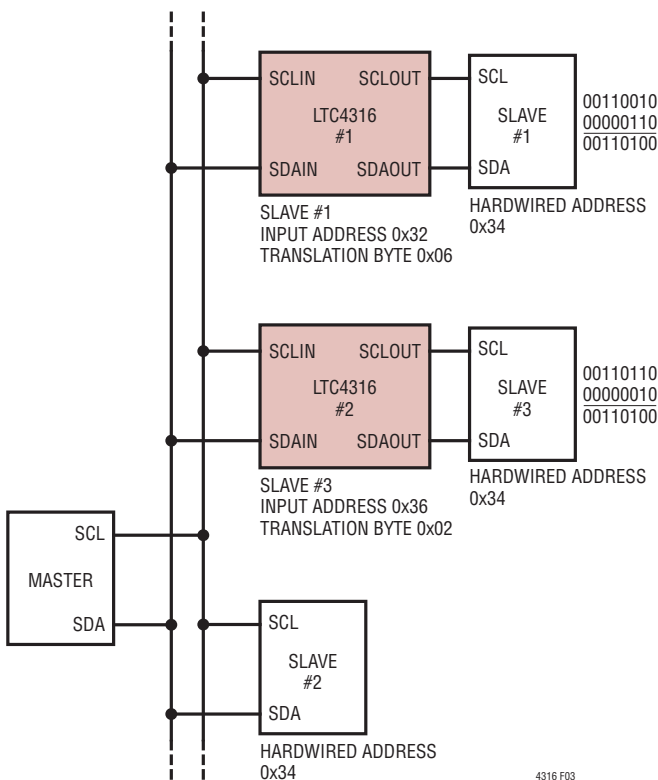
SCLIN SCLOUT
LTC4316
#1
SDAIN SDAOUT

SCL
SLAVE
#1
SDA

00110010
00000110
00110100

SLAVE #1
INPUT ADDRESS 0x32
TRANSLATION BYTE 0x06

HARDWIRED ADDRESS
0x34

SCLIN SCLOUT
LTC4316
#2
SDAIN SDAOUT

SCL
SLAVE
#3
SDA

00110110
00000010
00110100

SLAVE #3
INPUT ADDRESS 0x36
TRANSLATION BYTE 0x02

HARDWIRED ADDRESS
0x34

SCL
MASTER
SDA

SCL
SLAVE
#2
SDA

HARDWIRED ADDRESS
0x34

4316 F03